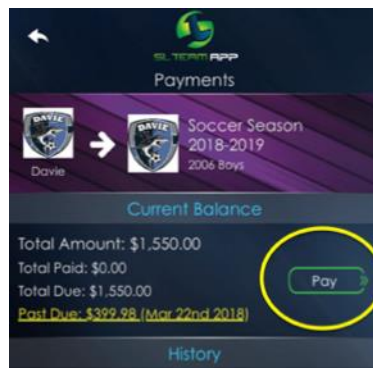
SL TEAM APP

Payments

DAVIE

Davie

DAVIE

Soccer Season 2018-2019

2006 Boys

Current Balance

Total Amount: $1,550.00

Total Paid: $0.00

Total Due: $1,550.00

Past Due: $399.98 (Mar 22nd 2018)

Pay

History